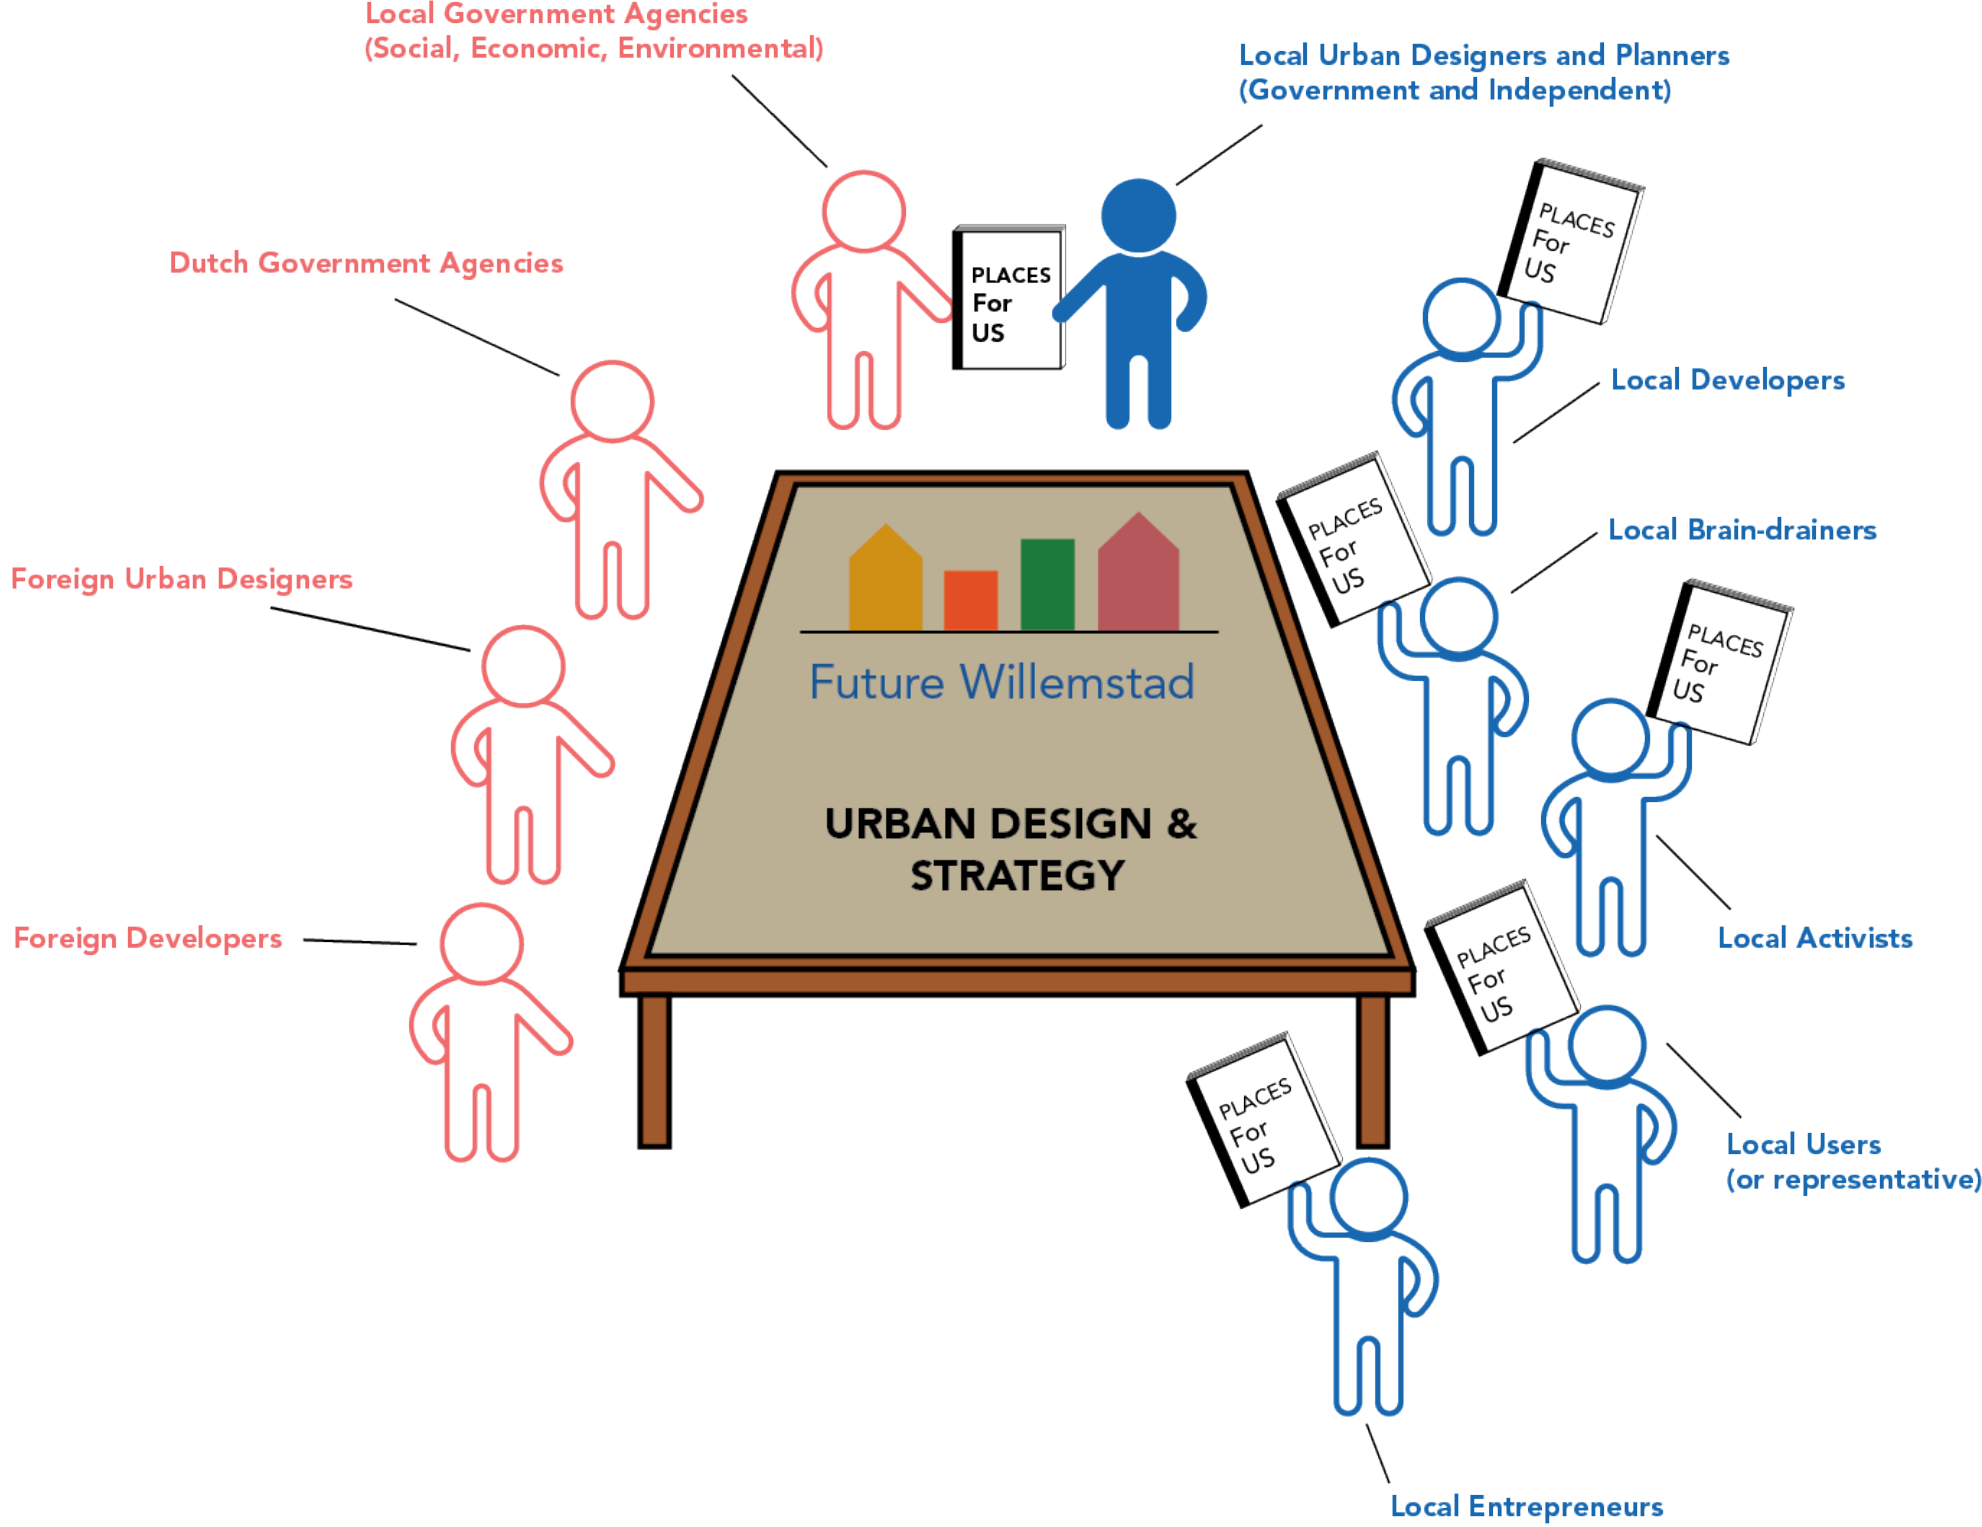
Local Government Agencies
(Social, Economic, Environmental)

Local Urban Designers and Planners
(Government and Independent)

Dutch Government Agencies

PLACES
For
US

PLACES
For
US

Local Developers

PLACES
For
US

Local Brain-drainers

Foreign Urban Designers

PLACES
For
US

Future Willemstad

URBAN DESIGN & STRATEGY

Local Activists

Foreign Developers

PLACES
For
US

PLACES
For
US

Local Users
(or representative)

Local Entrepreneurs